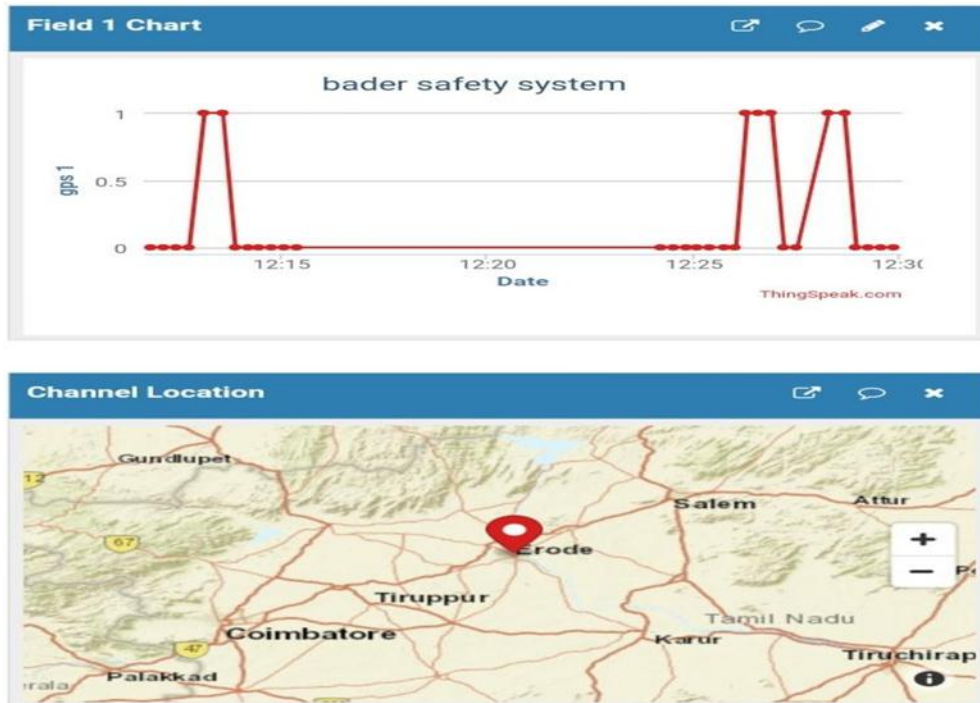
Field 1 Chart

bader safety system

1

0.5

0

gps 1

12:15

12:20

12:25

12:3(

Date

ThingSpeak.com

Channel Location

Gundlupet

12

67

Salem

Attur

Erode

+

−

P

Tiruppur

Tamil Nadu

Coimbatore

47

Karur

Tiruchirap

rala

Palakkad